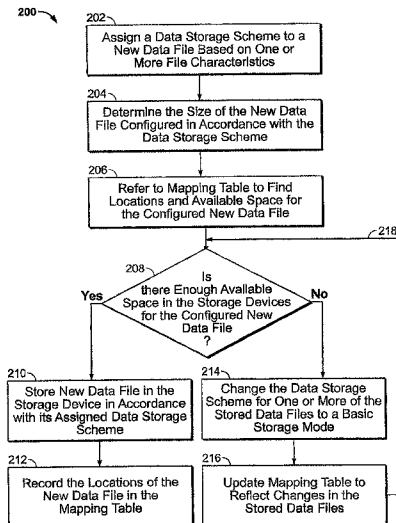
200

202

Assign a Data Storage Scheme to a New Data File Based on One or More File Characteristics

204

Determine the Size of the New Data File Configured in Accordance with the Data Storage Scheme

206

Refer to Mapping Table to Find Locations and Available Space for the Configured New Data File

218

208

Is there Enough Available Space in the Storage Devices for the Configured New Data File ?

Yes

No

210

Store New Data File in the Storage Device in Accordance with its Assigned Data Storage Scheme

214

Change the Data Storage Scheme for One or More of the Stored Data Files to a Basic Storage Mode

212

Record the Locations of the New Data File in the Mapping Table

216

Update Mapping Table to Reflect Changes in the Stored Data Files